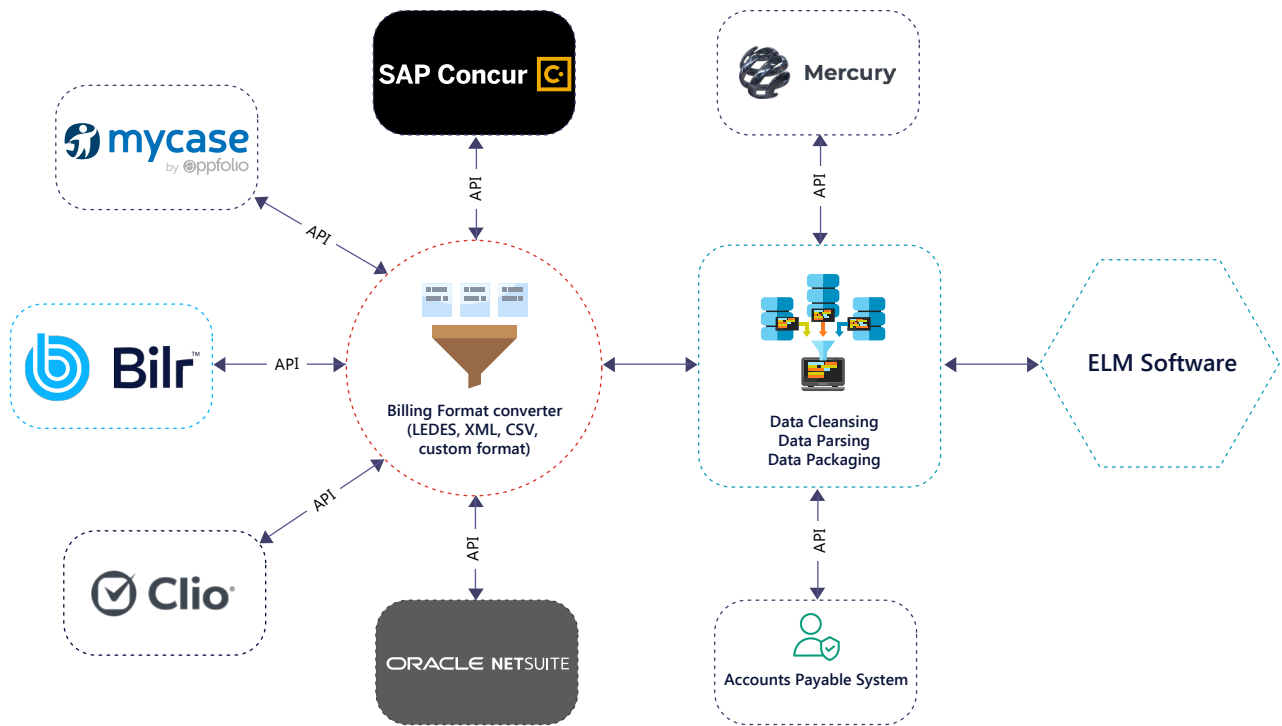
SAP Concur

Mercury

mycase by appfolio

API

API

API

Bilr™

API

Billing Format converter (LEDES, XML, CSV, custom format)

Data Cleansing
Data Parsing
Data Packaging

ELM Software

API

Clio

API

API

ORACLE NETSUITE

Accounts Payable System